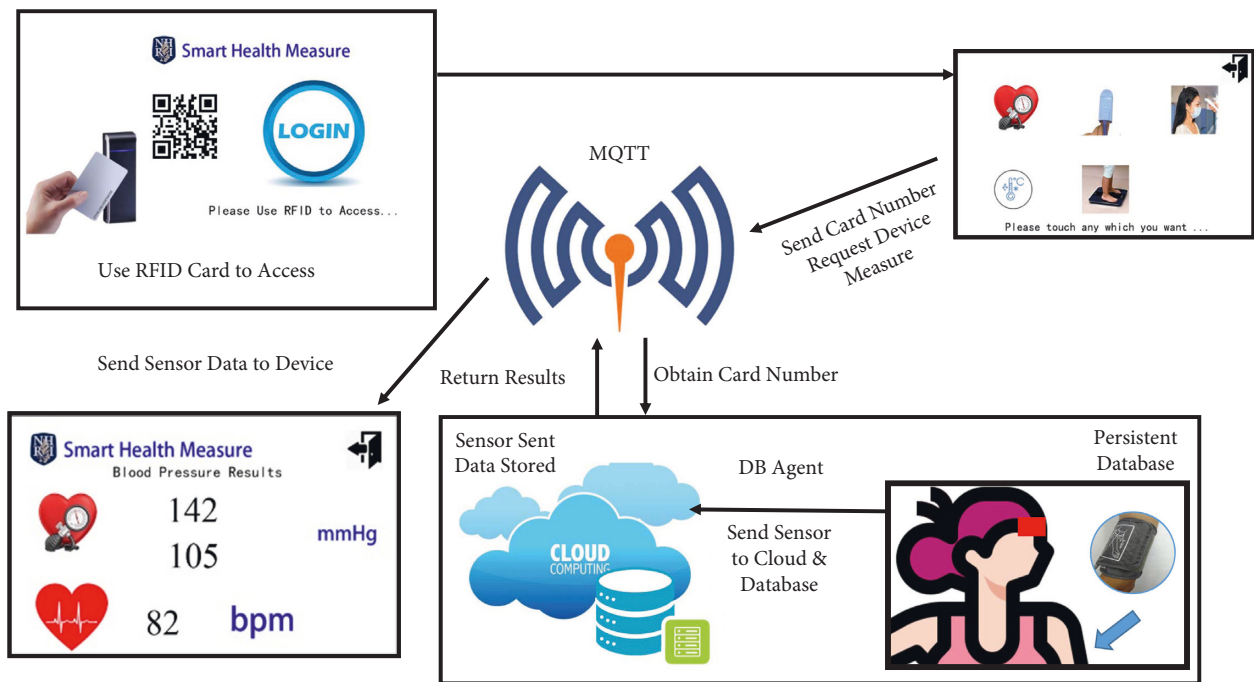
Smart Health Measure

LOGIN

Please Use RFID to Access...

Use RFID Card to Access

Please touch any which you want ...

MQTT

Send Card Number Request Device Measure

Send Sensor Data to Device

Return Results

Obtain Card Number

Smart Health Measure
Blood Pressure Results

142
105
mmHg

82
bpm

Sensor Sent Data Stored

DB Agent

Persistent Database

CLOUD COMPUTING

Send Sensor to Cloud & Database